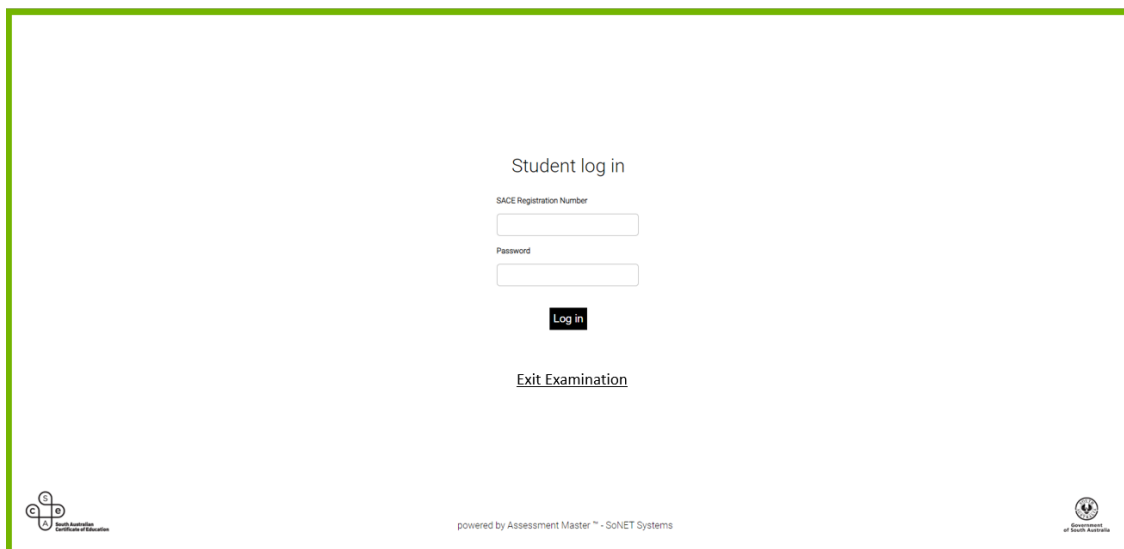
Student log in

SACE Registration Number

Password

Log in

Exit Examination

S C E A South Australian Certificate of Education

powered by Assessment Master ™ - SoNET Systems

Government of South Australia